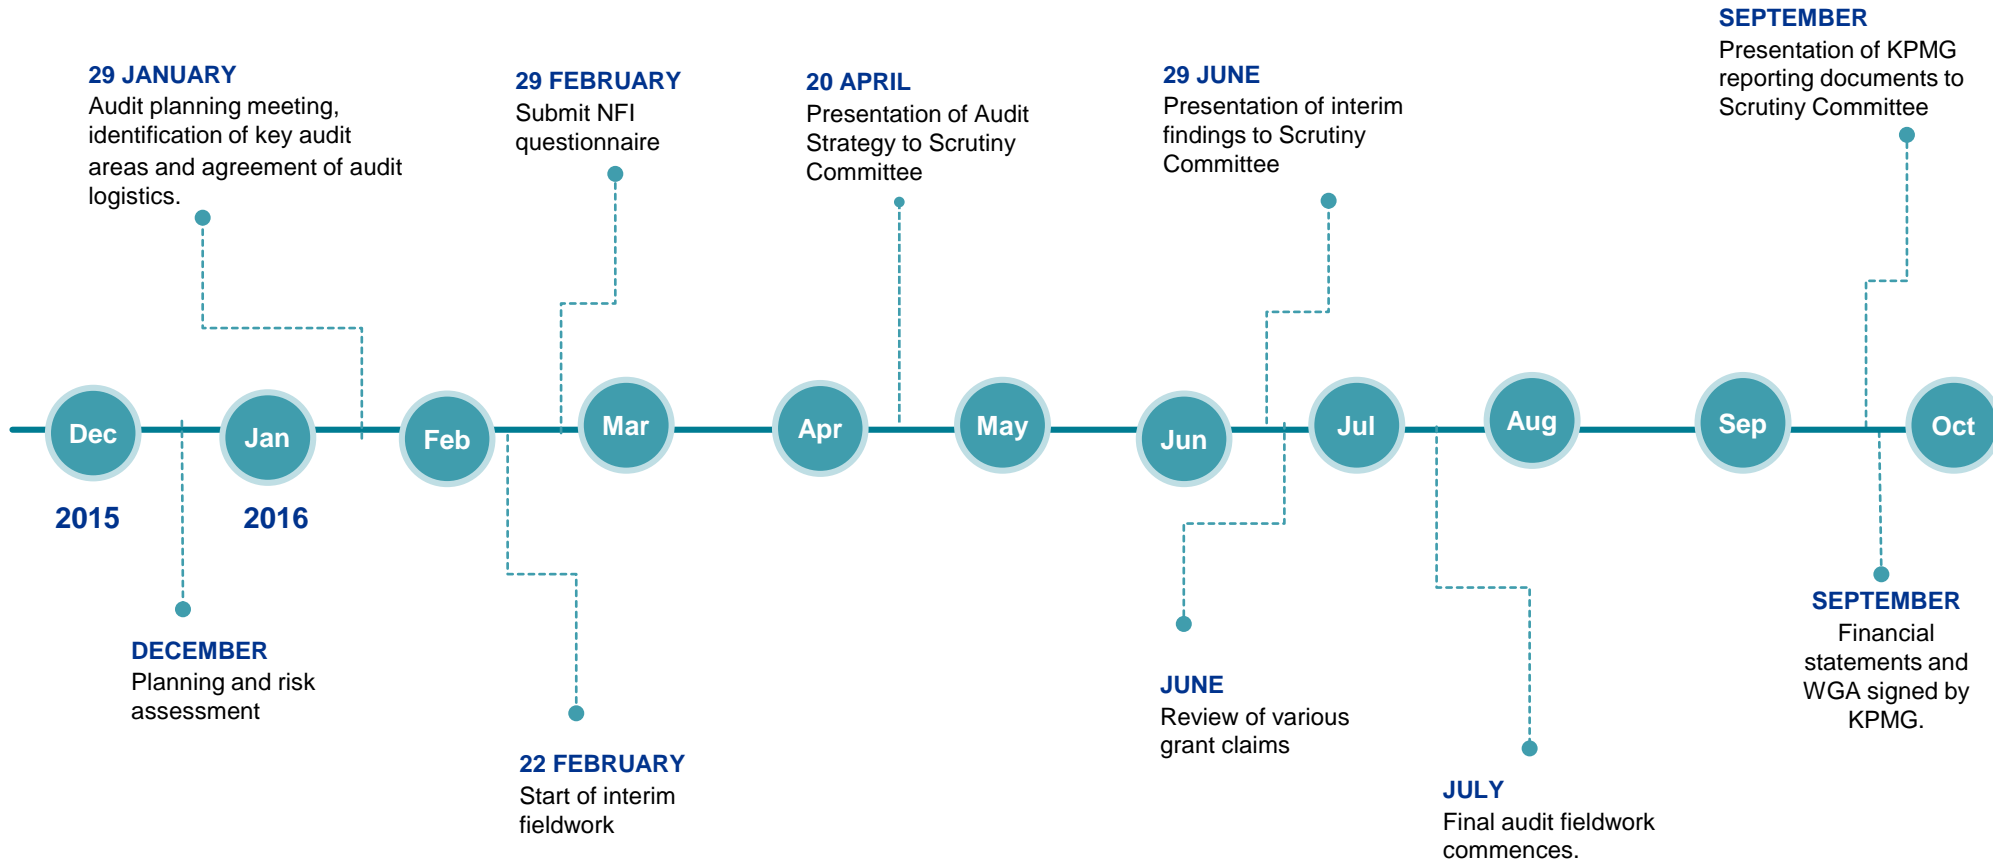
SEPTEMBER
Presentation of KPMG reporting documents to Scrutiny Committee

29 JANUARY
Audit planning meeting, identification of key audit areas and agreement of audit logistics.

29 FEBRUARY
Submit NFI questionnaire

20 APRIL
Presentation of Audit Strategy to Scrutiny Committee

29 JUNE
Presentation of interim findings to Scrutiny Committee

Dec Jan Feb Mar Apr May Jun Jul Aug Sep Oct

2015 2016

DECEMBER
Planning and risk assessment

22 FEBRUARY
Start of interim fieldwork

JUNE
Review of various grant claims

JULY
Final audit fieldwork commences.

SEPTEMBER
Financial statements and WGA signed by KPMG.